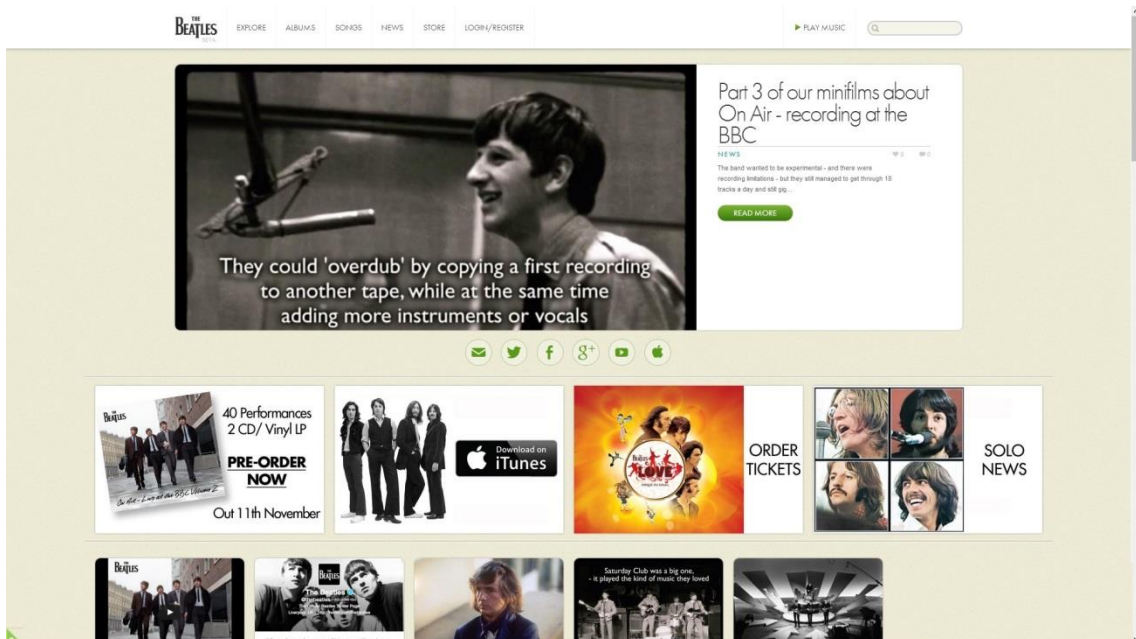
THE BEATLES

EXPLORE ALBUMS SONGS NEWS STORE LOGIN/REGISTER

▶ PLAY MUSIC

They could 'overdub' by copying a first recording to another tape, while at the same time adding more instruments or vocals

Part 3 of our minifilms about On Air - recording at the BBC

NEWS

The band wanted to be experimental - and there were recording limitations - but they still managed to get through 10 tracks a day and still gig...

READ MORE

THE BEATLES

40 Performances 2 CD/ Vinyl LP

PRE-ORDER NOW

Out 11th November

On Air - Live at the BBC Volume 2

Download on iTunes

LOVE

ORDER TICKETS

SOLO NEWS

THE BEATLES

THE BEATLES

Saturday Club was a big one, - it played the kind of music they loved